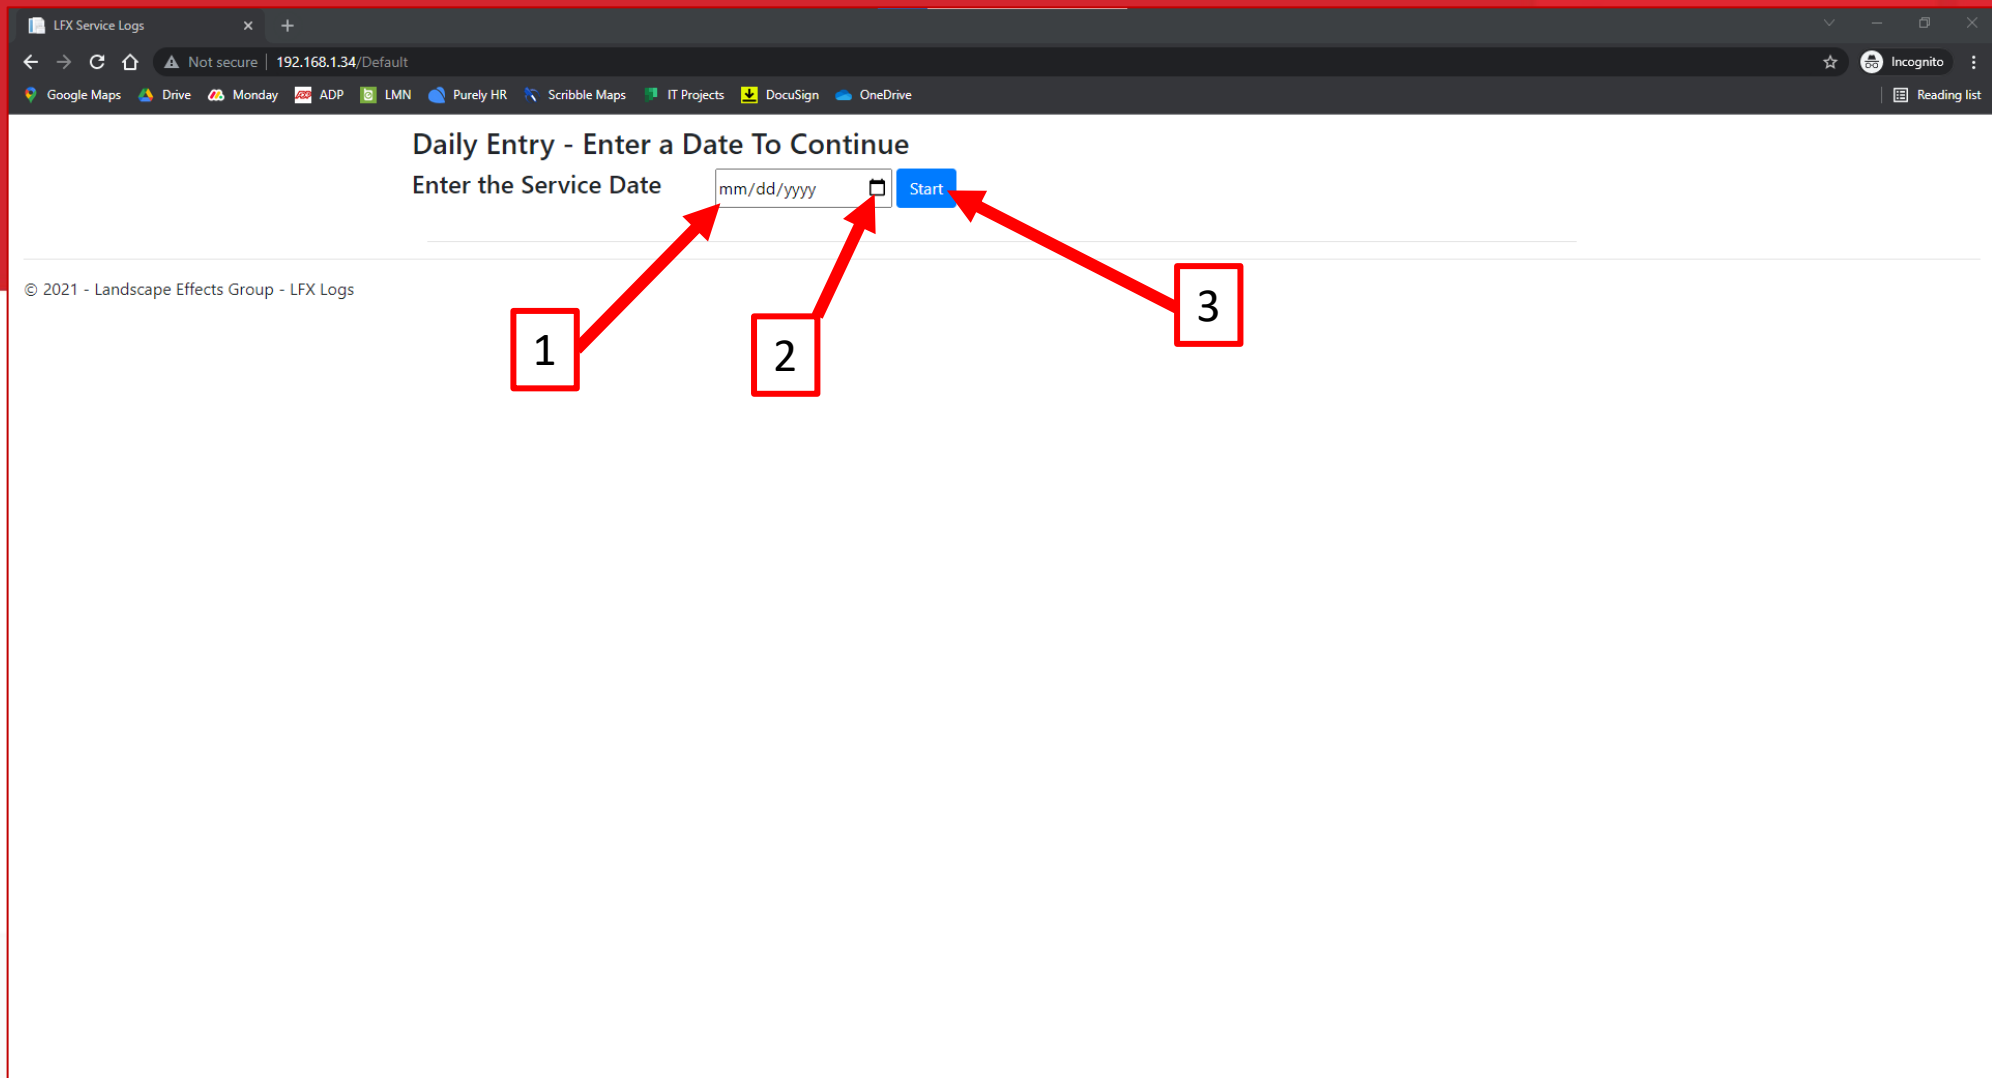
LFX Service Logs

Not secure | 192.168.1.34/Default

Incognito

Google Maps Drive Monday ADP LMN Purely HR Scribble Maps IT Projects DocuSign OneDrive

Reading list

Daily Entry - Enter a Date To Continue

Enter the Service Date mm/dd/yyyy Start

1

2

3

© 2021 - Landscape Effects Group - LFX Logs